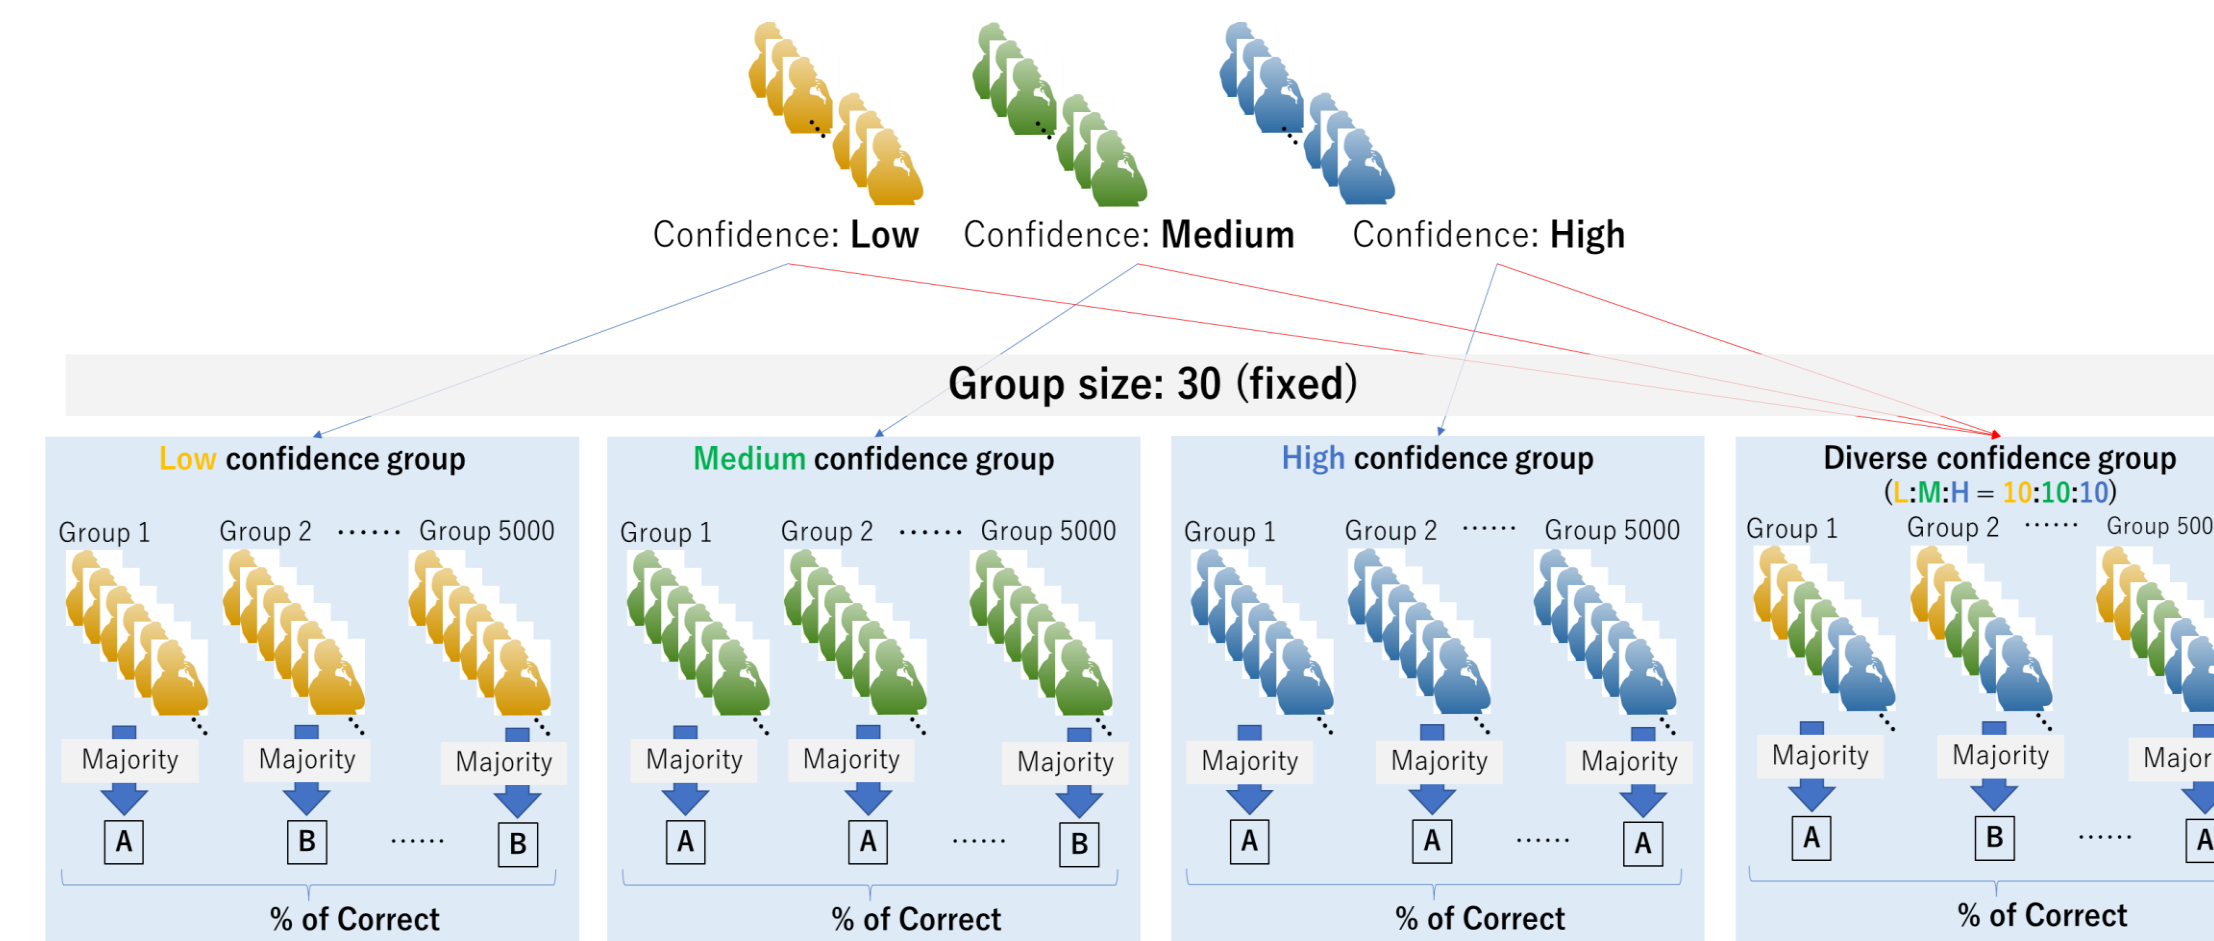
Confidence: **Low** Confidence: **Medium** Confidence: **High**

**Group size: 30 (fixed)**

**Low confidence group**

Group 1 Group 2 ...... Group 5000

Majority Majority Majority

A B ...... B

**% of Correct**

**Medium confidence group**

Group 1 Group 2 ...... Group 5000

Majority Majority Majority

A A ...... B

**% of Correct**

**High confidence group**

Group 1 Group 2 ...... Group 5000

Majority Majority Majority

A A ...... A

**% of Correct**

**Diverse confidence group**

(L:M:H = 10:10:10)

Group 1 Group 2 ...... Group 500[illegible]

Majority Majority Major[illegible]

A B ...... A

**% of Correct**